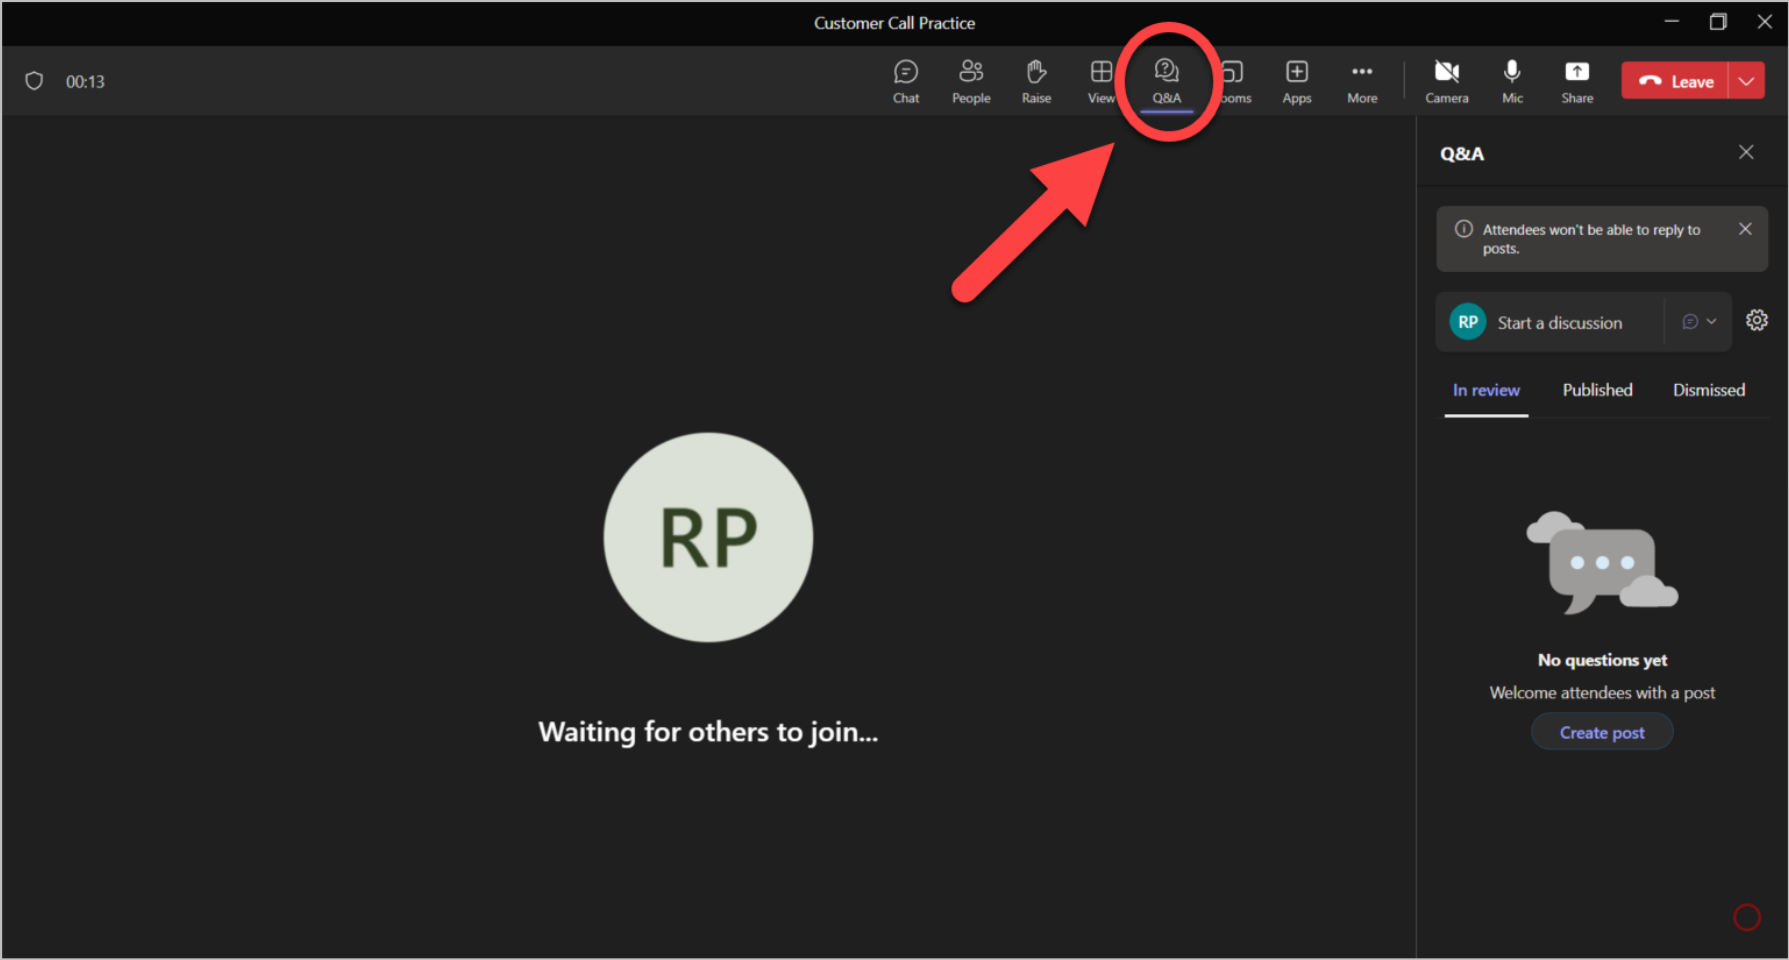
Customer Call Practice

00:13

Chat People Raise View Q&A ooms Apps More Camera Mic Share Leave

Q&A

Attendees won't be able to reply to posts.

RP Start a discussion

In review Published Dismissed

RP

Waiting for others to join...

No questions yet

Welcome attendees with a post

Create post